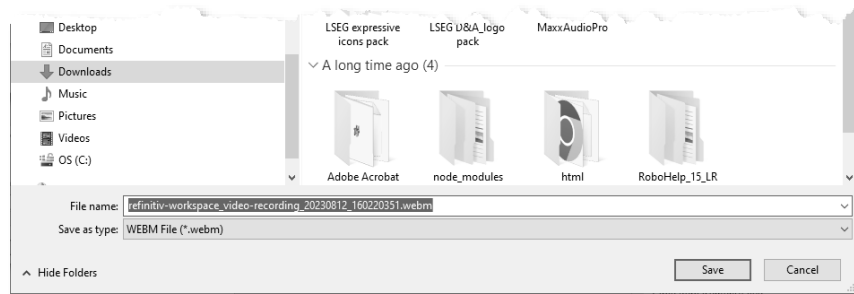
Desktop
Documents
Downloads
Music
Pictures
Videos
OS (C:)

LSEG expressive icons pack
LSEG D&A_logo pack
MaxxAudioPro

A long time ago (4)

Adobe Acrobat
node_modules
html
RoboHelp_15_LR

File name: refinitiv-workspace_video-recording_20230812_160220351.webm
Save as type: WEBM File (*.webm)

Hide Folders
Save
Cancel